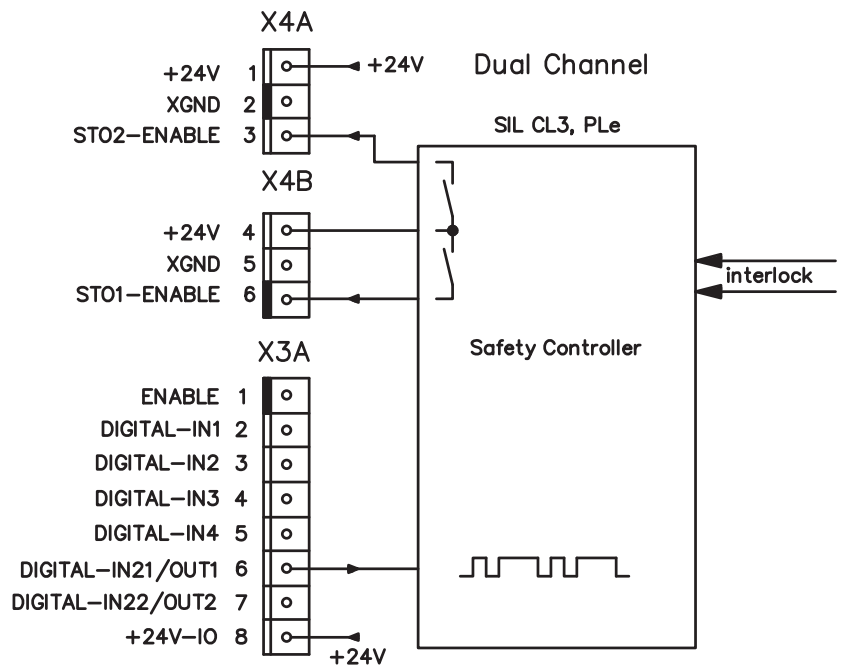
X4A

+24V 1

XGND 2

STO2-ENABLE 3

+24V

Dual Channel

SIL CL3, PLe

X4B

+24V 4

XGND 5

STO1-ENABLE 6

interlock

X3A

Safety Controller

ENABLE 1

DIGITAL-IN1 2

DIGITAL-IN2 3

DIGITAL-IN3 4

DIGITAL-IN4 5

DIGITAL-IN21/OUT1 6

DIGITAL-IN22/OUT2 7

+24V-IO 8

+24V